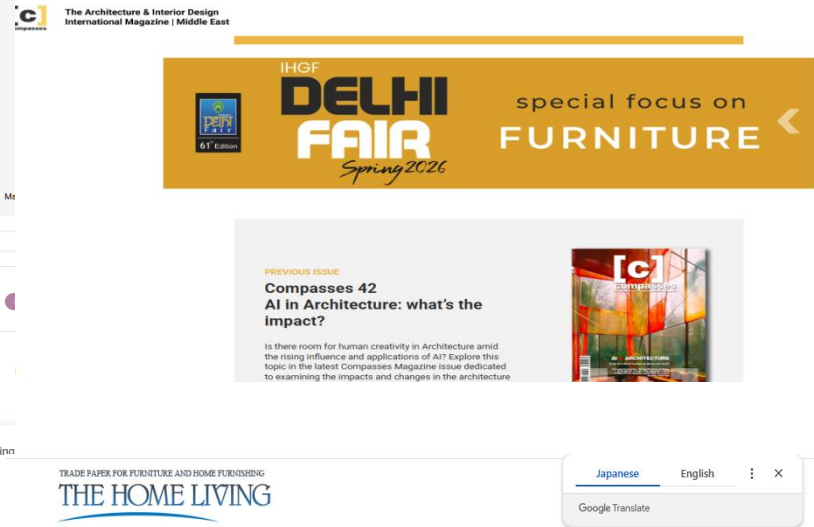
[c]
compasses
The Architecture & Interior Design
International Magazine | Middle East

IHGF
DELHI FAIR
Spring 2026
Delhi Fair
61st Edition
special focus on
FURNITURE

PREVIOUS ISSUE
Compasses 42
AI in Architecture: what's the impact?

Is there room for human creativity in Architecture amid the rising influence and applications of AI? Explore this topic in the latest Compasses Magazine issue dedicated to examining the impacts and changes in the architecture

[c]
compasses
AI ARCHITECTURE

TRADE PAPER FOR FURNITURE AND HOME FURNISHING
THE HOME LIVING

Japanese
English
Google Translate